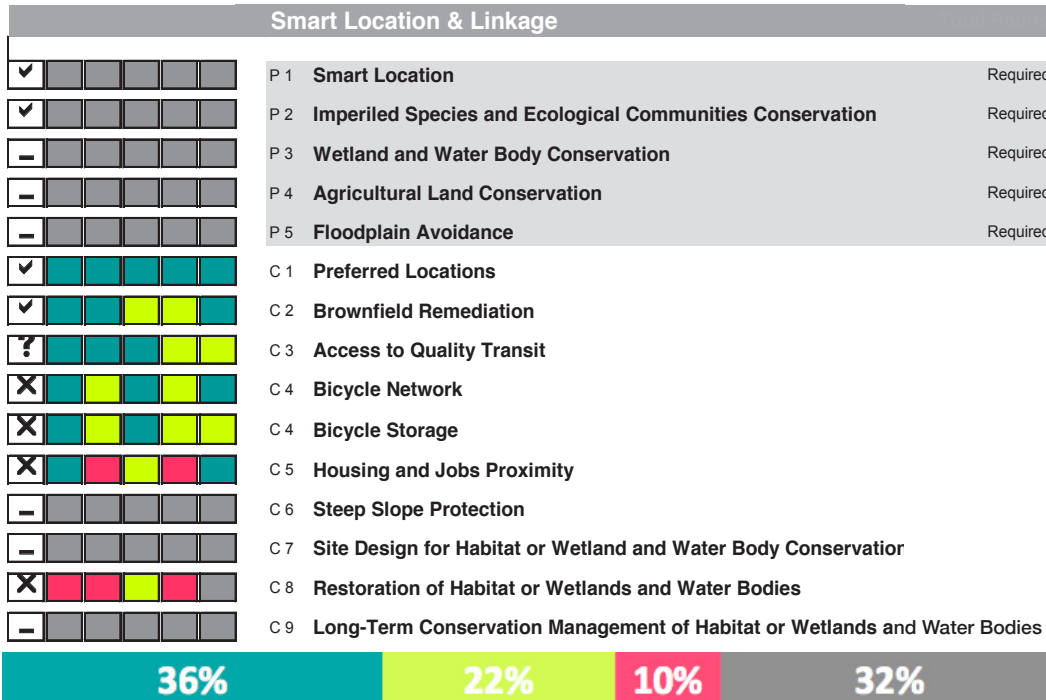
Smart Location & Linkage

P 1 **Smart Location** Required
P 2 **Imperiled Species and Ecological Communities Conservation** Required
P 3 **Wetland and Water Body Conservation** Required
P 4 **Agricultural Land Conservation** Required
P 5 **Floodplain Avoidance** Required
C 1 **Preferred Locations**
C 2 **Brownfield Remediation**
C 3 **Access to Quality Transit**
C 4 **Bicycle Network**
C 4 **Bicycle Storage**
C 5 **Housing and Jobs Proximity**
C 6 **Steep Slope Protection**
C 7 **Site Design for Habitat or Wetland and Water Body Conservatior**
C 8 **Restoration of Habitat or Wetlands and Water Bodies**
C 9 **Long-Term Conservation Management of Habitat or Wetlands a**nd Water Bodies

36% 22% 10% 32%